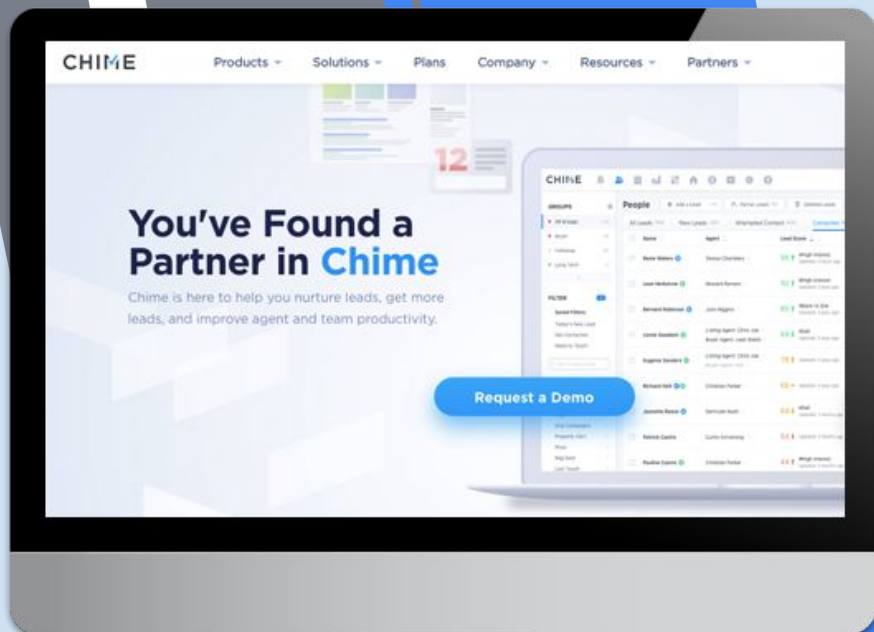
CHIME

Products Solutions Plans Company Resources Partners

You've Found a Partner in Chime

Chime is here to help you nurture leads, get more leads, and improve agent and team productivity.

Request a Demo

12

CHIME

People

GROUPS

FILTER

All Leads

Name

Agent

Lead Score

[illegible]